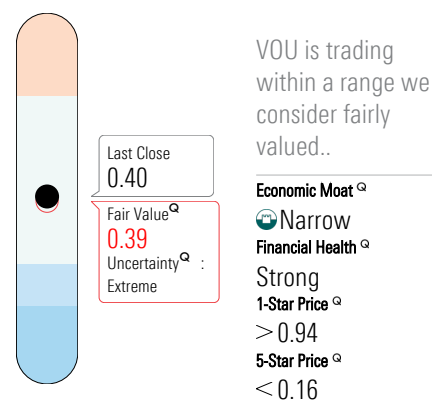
Last Close
0.40

Fair Value$^{Q}$
0.39
Uncertainty$^{Q}$ : Extreme

VOU is trading within a range we consider fairly valued..

Economic Moat $^{Q}$
Narrow
Financial Health $^{Q}$
Strong
1-Star Price $^{Q}$
$>$ 0.94
5-Star Price $^{Q}$
$<$ 0.16